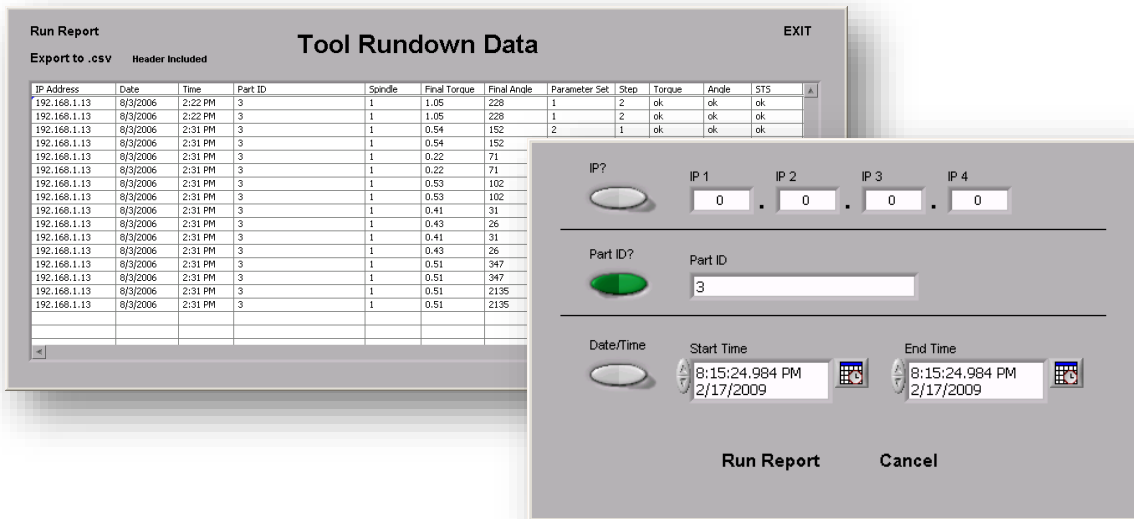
Run Report

Export to .csv Header Included

Tool Rundown Data

EXIT

| IP Address | Date | Time | Part ID | Spindle | Final Torque | Final Angle | Parameter Set | Step | Torque | Angle | STS |
|---|---|---|---|---|---|---|---|---|---|---|---|
| 192.168.1.13 | 8/3/2006 | 2:22 PM | 3 | 1 | 1.05 | 228 | 1 | 2 | ok | ok | ok |
| 192.168.1.13 | 8/3/2006 | 2:22 PM | 3 | 1 | 1.05 | 228 | 1 | 2 | ok | ok | ok |
| 192.168.1.13 | 8/3/2006 | 2:31 PM | 3 | 1 | 0.54 | 152 | 2 | 1 | ok | ok | ok |
| 192.168.1.13 | 8/3/2006 | 2:31 PM | 3 | 1 | 0.54 | 152 | | | | | |
| 192.168.1.13 | 8/3/2006 | 2:31 PM | 3 | 1 | 0.22 | 71 | | | | | |
| 192.168.1.13 | 8/3/2006 | 2:31 PM | 3 | 1 | 0.22 | 71 | | | | | |
| 192.168.1.13 | 8/3/2006 | 2:31 PM | 3 | 1 | 0.53 | 102 | | | | | |
| 192.168.1.13 | 8/3/2006 | 2:31 PM | 3 | 1 | 0.53 | 102 | | | | | |
| 192.168.1.13 | 8/3/2006 | 2:31 PM | 3 | 1 | 0.41 | 31 | | | | | |
| 192.168.1.13 | 8/3/2006 | 2:31 PM | 3 | 1 | 0.43 | 26 | | | | | |
| 192.168.1.13 | 8/3/2006 | 2:31 PM | 3 | 1 | 0.41 | 31 | | | | | |
| 192.168.1.13 | 8/3/2006 | 2:31 PM | 3 | 1 | 0.43 | 26 | | | | | |
| 192.168.1.13 | 8/3/2006 | 2:31 PM | 3 | 1 | 0.51 | 347 | | | | | |
| 192.168.1.13 | 8/3/2006 | 2:31 PM | 3 | 1 | 0.51 | 347 | | | | | |
| 192.168.1.13 | 8/3/2006 | 2:31 PM | 3 | 1 | 0.51 | 2135 | | | | | |
| 192.168.1.13 | 8/3/2006 | 2:31 PM | 3 | 1 | 0.51 | 2135 | | | | | |

IP?

IP 1 IP 2 IP 3 IP 4

0 . 0 . 0 . 0

Part ID?

Part ID

3

Date/Time

Start Time

8:15:24.984 PM
2/17/2009

End Time

8:15:24.984 PM
2/17/2009

Run Report

Cancel